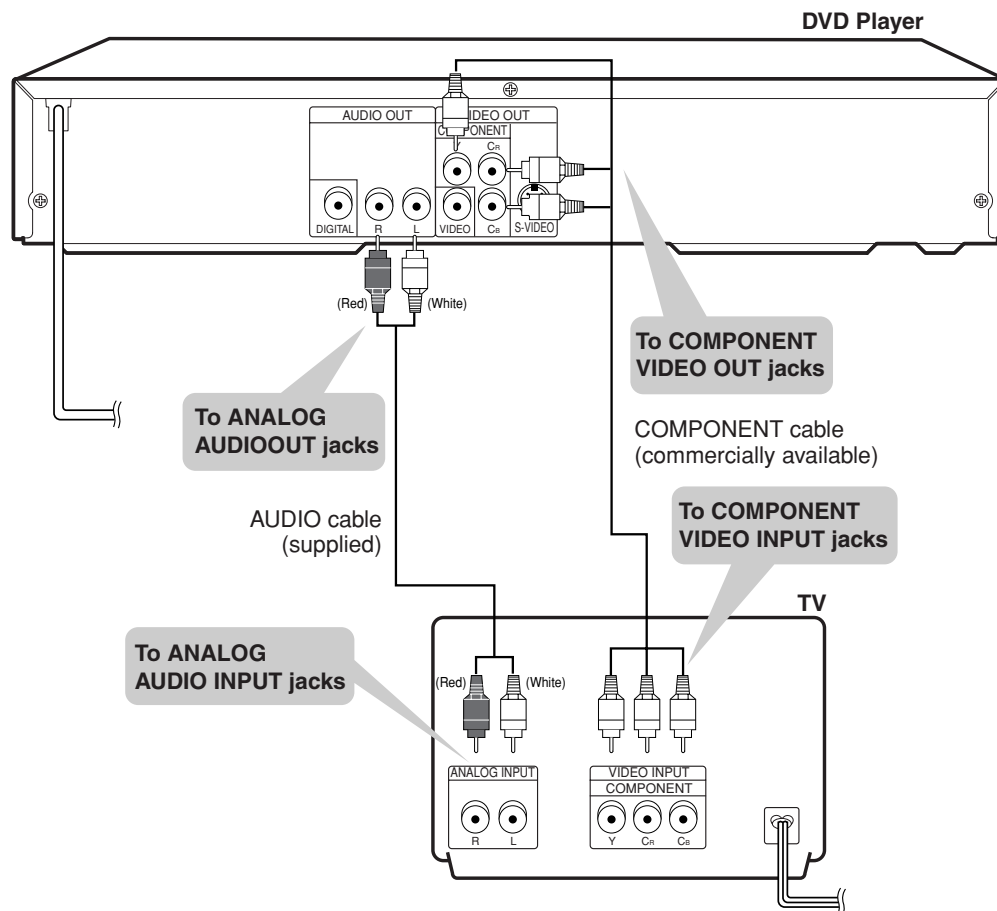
DVD Player

AUDIO OUT

VIDEO OUT

COMPONENT

Y

$C_R$

DIGITAL

R

L

VIDEO

$C_B$

S-VIDEO

(Red)

(White)

To COMPONENT VIDEO OUT jacks

To ANALOG AUDIOOUT jacks

COMPONENT cable (commercially available)

AUDIO cable (supplied)

To COMPONENT VIDEO INPUT jacks

TV

To ANALOG AUDIO INPUT jacks

(Red)

(White)

ANALOG INPUT

R

L

VIDEO INPUT

COMPONENT

Y

$C_R$

$C_B$